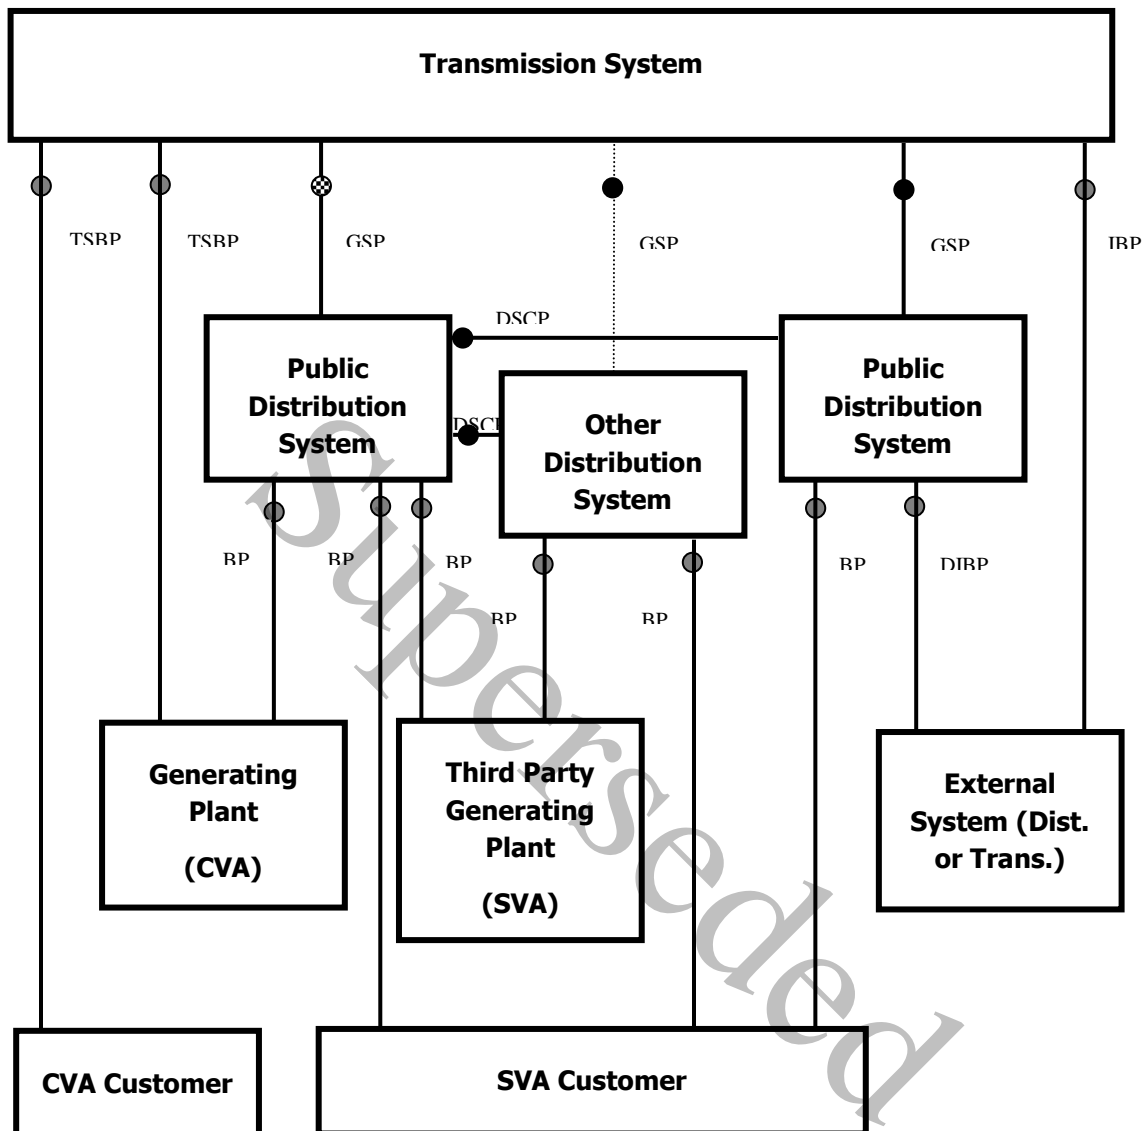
Transmission System

TSBP

TSBP

GSP

GSP

GSP

IBP

DSCP

Public Distribution System

DSCP

Other Distribution System

Public Distribution System

BP

BP

BP

BP

BP

BP

DIBP

Generating Plant (CVA)

Third Party Generating Plant (SVA)

External System (Dist. or Trans.)

CVA Customer

SVA Customer

Superseded